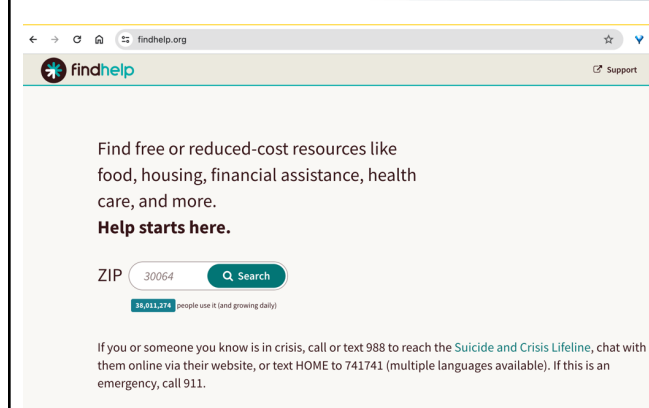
findhelp.org

findhelp

Support

Find free or reduced-cost resources like food, housing, financial assistance, health care, and more.
**Help starts here.**

ZIP 30064 Search

38,011,274 people use it (and growing daily)

If you or someone you know is in crisis, call or text 988 to reach the Suicide and Crisis Lifeline, chat with them online via their website, or text HOME to 741741 (multiple languages available). If this is an emergency, call 911.